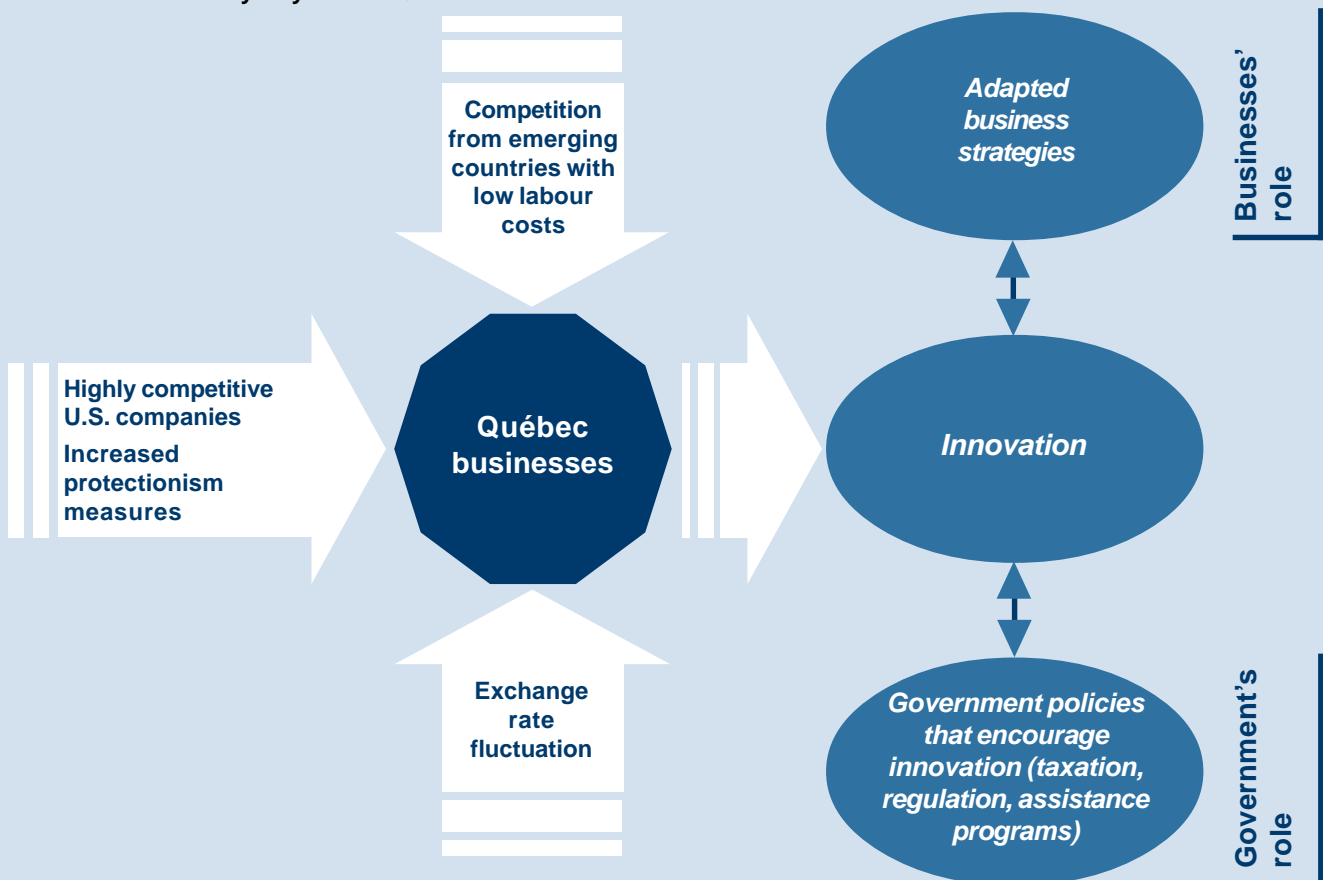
Competition from emerging countries with low labour costs

Adapted business strategies

Businesses' role

Highly competitive U.S. companies

Increased protectionism measures

Québec businesses

Innovation

Exchange rate fluctuation

Government policies that encourage innovation (taxation, regulation, assistance programs)

Government's role